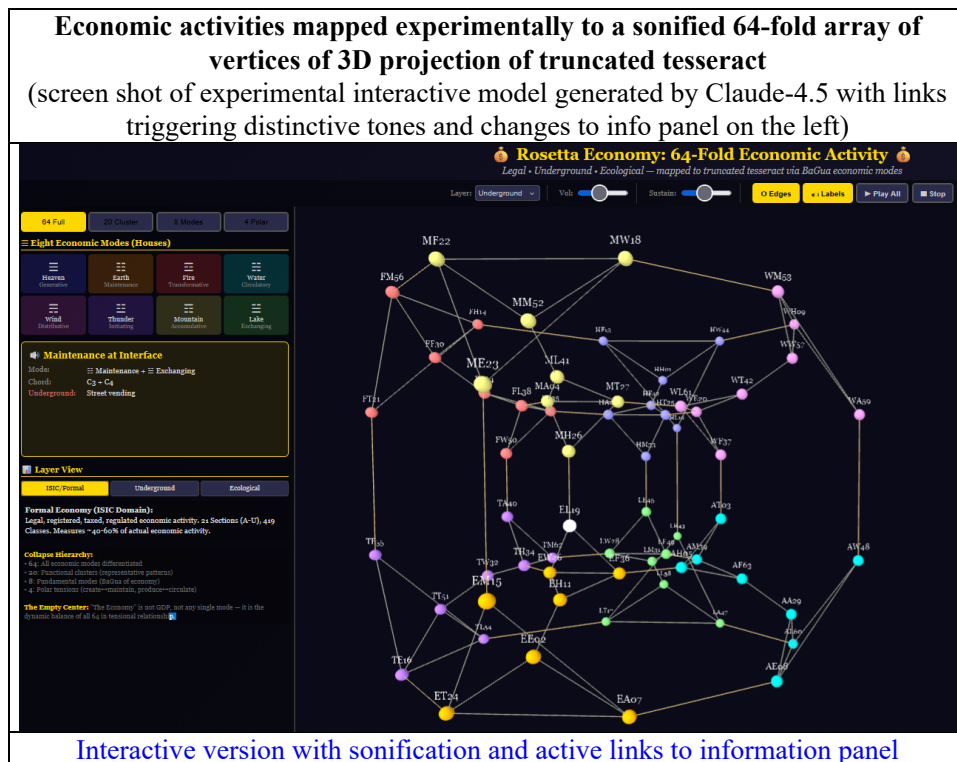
**Economic activities mapped experimentally to a sonified 64-fold array of vertices of 3D projection of truncated tesseract**
(screen shot of experimental interactive model generated by Claude-4.5 with links triggering distinctive tones and changes to info panel on the left)

💰 Rosetta Economy: 64-Fold Economic Activity 💰
Legal • Underground • Ecological — mapped to truncated tesseract via BaGua economic modes

Layer: Underground Vol: Sustain: Edges Labels Play All Stop

64 Full 20 Cluster 8 Modes 4 Polar

☰ Eight Economic Modes (Houses)

Heaven Generative
Earth Maintenance
Fire Transformative
Water Circulatory
Wind Distributive
Thunder Initiating
Mountain Accumulative
Lake Exchanging

Maintenance at Interface
Mode: ☷ Maintenance + ☱ Exchanging
Chord: C3 + C4
Underground: Street vending

Layer View
ISIC/Formal Underground Ecological

Formal Economy (ISIC Domain):
Legal, registered, taxed, regulated economic activity. 21 Sections (A-U), 419 Classes. Measures ~40-60% of actual economic activity.

Collapse Hierarchy:
• 64: All economic modes differentiated
• 20: Functional clusters (representative patterns)
• 8: Fundamental modes (BaGua of economy)
• 4: Polar tensions (create↔maintain, produce↔circulate)

The Empty Center: "The Economy" is not GDP, not any single mode — it is the dynamic balance of all 64 in tensional relationship.

MF22 MW18 FM56 WM53 MM52 FH14 WH09 FF30 HF13 HW44 WF57 ME23 ML41 HH01 MA04 MT77 WL61 WT42 FL38 WF29 FT21 WA59 FW30 MH26 HM31 WF37 LE46 AT03 TA40 EL19 TE35 LW78 AF48 AW48 TW32 TH34 TM67 LH35 AH05 EW65 LF36 AF63 LA58 EM15 EH11 AA09 TT51 LT77 AA47 TL54 AE80 EE02 TE16 AE68 ET24 EA07

Interactive version with sonification and active links to information panel